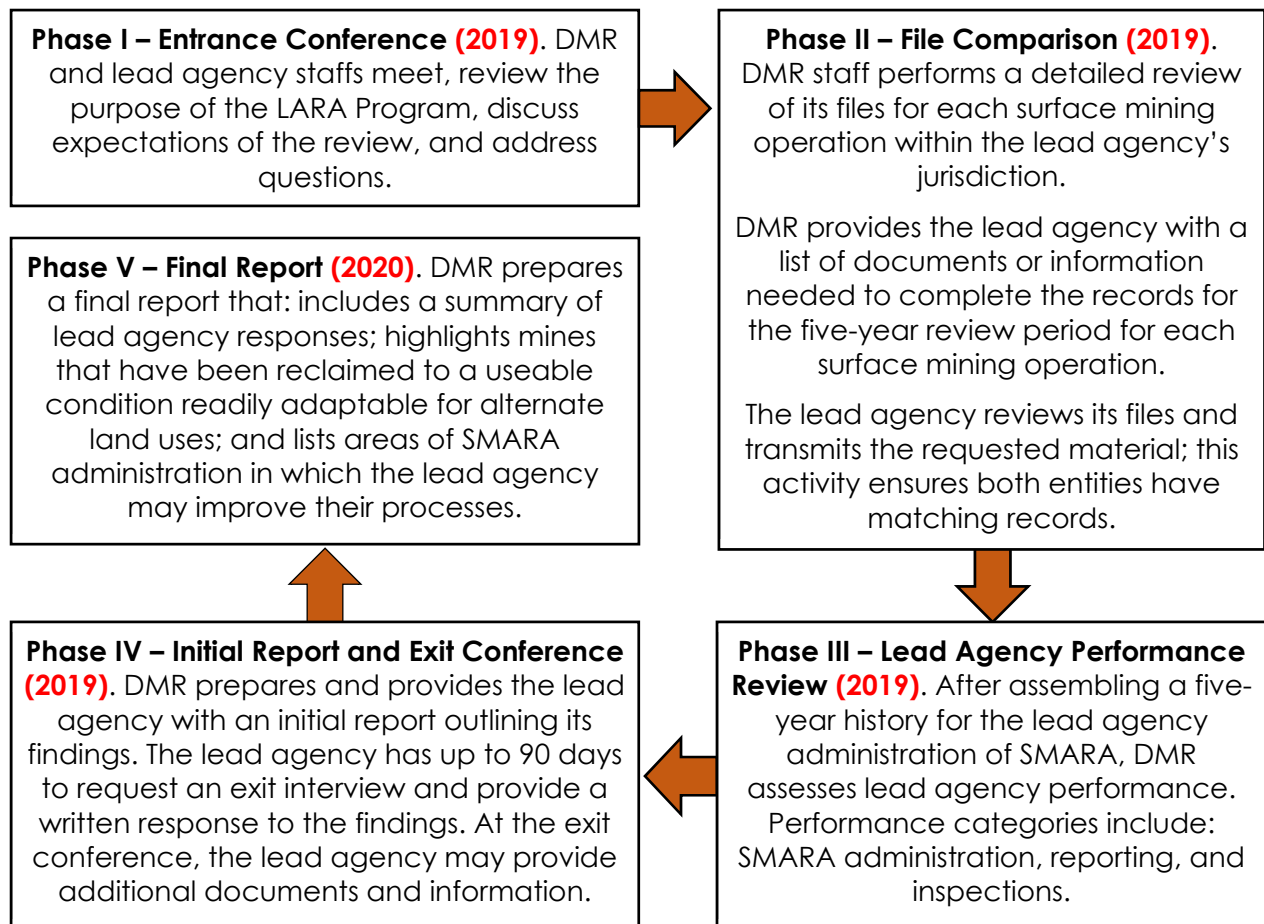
**Phase I – Entrance Conference (2019)**. DMR and lead agency staffs meet, review the purpose of the LARA Program, discuss expectations of the review, and address questions.

**Phase II – File Comparison (2019)**. DMR staff performs a detailed review of its files for each surface mining operation within the lead agency's jurisdiction.

DMR provides the lead agency with a list of documents or information needed to complete the records for the five-year review period for each surface mining operation.

The lead agency reviews its files and transmits the requested material; this activity ensures both entities have matching records.

**Phase III – Lead Agency Performance Review (2019)**. After assembling a five-year history for the lead agency administration of SMARA, DMR assesses lead agency performance. Performance categories include: SMARA administration, reporting, and inspections.

**Phase IV – Initial Report and Exit Conference (2019)**. DMR prepares and provides the lead agency with an initial report outlining its findings. The lead agency has up to 90 days to request an exit interview and provide a written response to the findings. At the exit conference, the lead agency may provide additional documents and information.

**Phase V – Final Report (2020)**. DMR prepares a final report that: includes a summary of lead agency responses; highlights mines that have been reclaimed to a useable condition readily adaptable for alternate land uses; and lists areas of SMARA administration in which the lead agency may improve their processes.